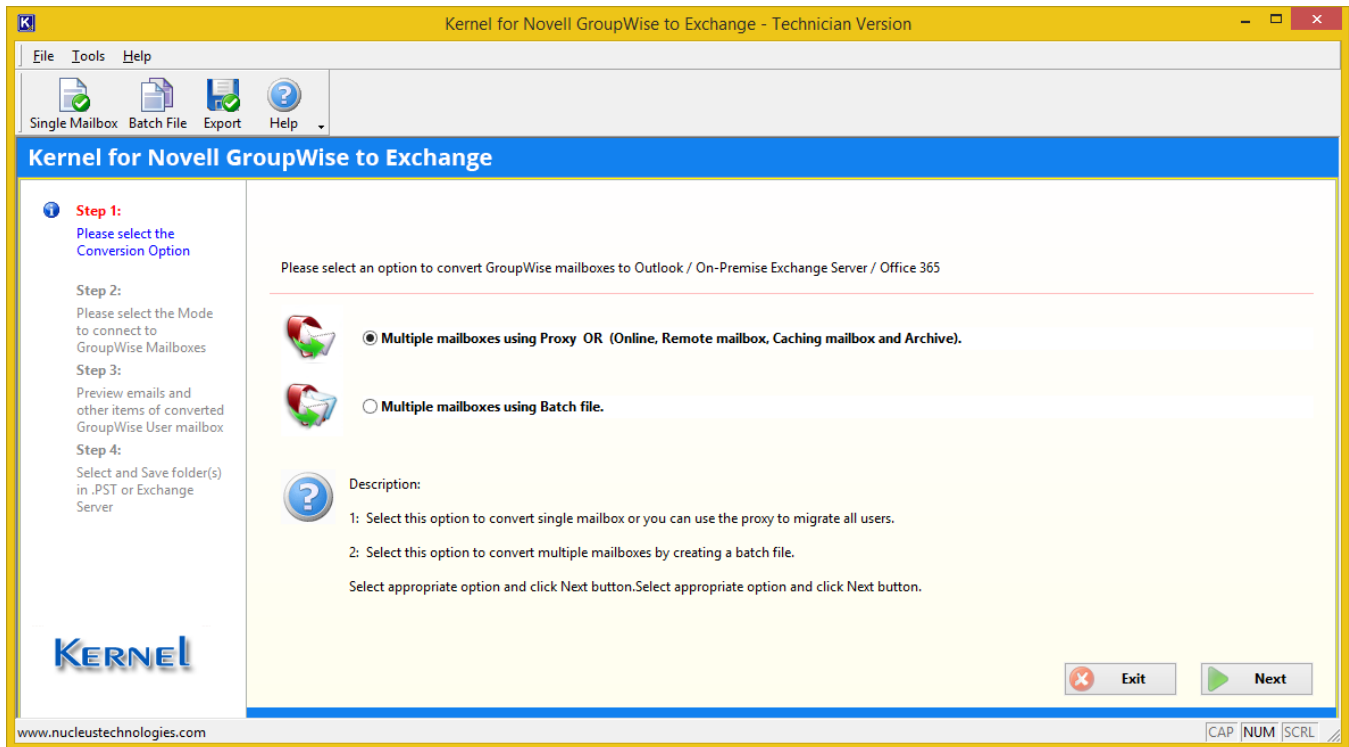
Kernel for Novell GroupWise to Exchange - Technician Version

File Tools Help

Single Mailbox Batch File Export Help

Kernel for Novell GroupWise to Exchange

Step 1:
Please select the Conversion Option

Step 2:
Please select the Mode to connect to GroupWise Mailboxes

Step 3:
Preview emails and other items of converted GroupWise User mailbox

Step 4:
Select and Save folder(s) in .PST or Exchange Server

KERNEL

Please select an option to convert GroupWise mailboxes to Outlook / On-Premise Exchange Server / Office 365

Multiple mailboxes using Proxy OR (Online, Remote mailbox, Caching mailbox and Archive).

Multiple mailboxes using Batch file.

Description:

1: Select this option to convert single mailbox or you can use the proxy to migrate all users.

2: Select this option to convert multiple mailboxes by creating a batch file.

Select appropriate option and click Next button.Select appropriate option and click Next button.

Exit

Next

www.nucleustechnologies.com

CAP NUM SCRL